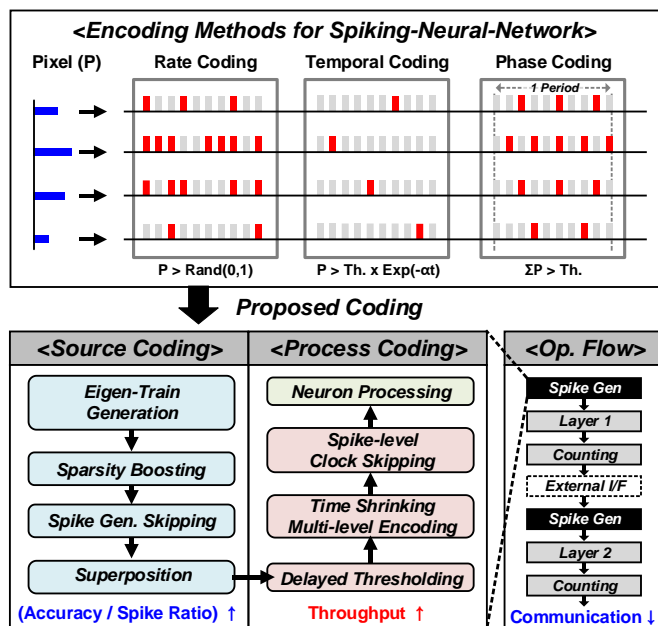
<Encoding Methods for Spiking-Neural-Network>

Pixel (P)

Rate Coding

Temporal Coding

Phase Coding

1 Period

P > Rand(0,1)

P > Th. x Exp(-αt)

ΣP > Th.

Proposed Coding

<Source Coding>

Eigen-Train Generation

Sparsity Boosting

Spike Gen. Skipping

Superposition

(Accuracy / Spike Ratio) ↑

<Process Coding>

Neuron Processing

Spike-level Clock Skipping

Time Shrinking Multi-level Encoding

Delayed Thresholding

Throughput ↑

<Op. Flow>

Spike Gen

Layer 1

Counting

External I/F

Spike Gen

Layer 2

Counting

Communication ↓